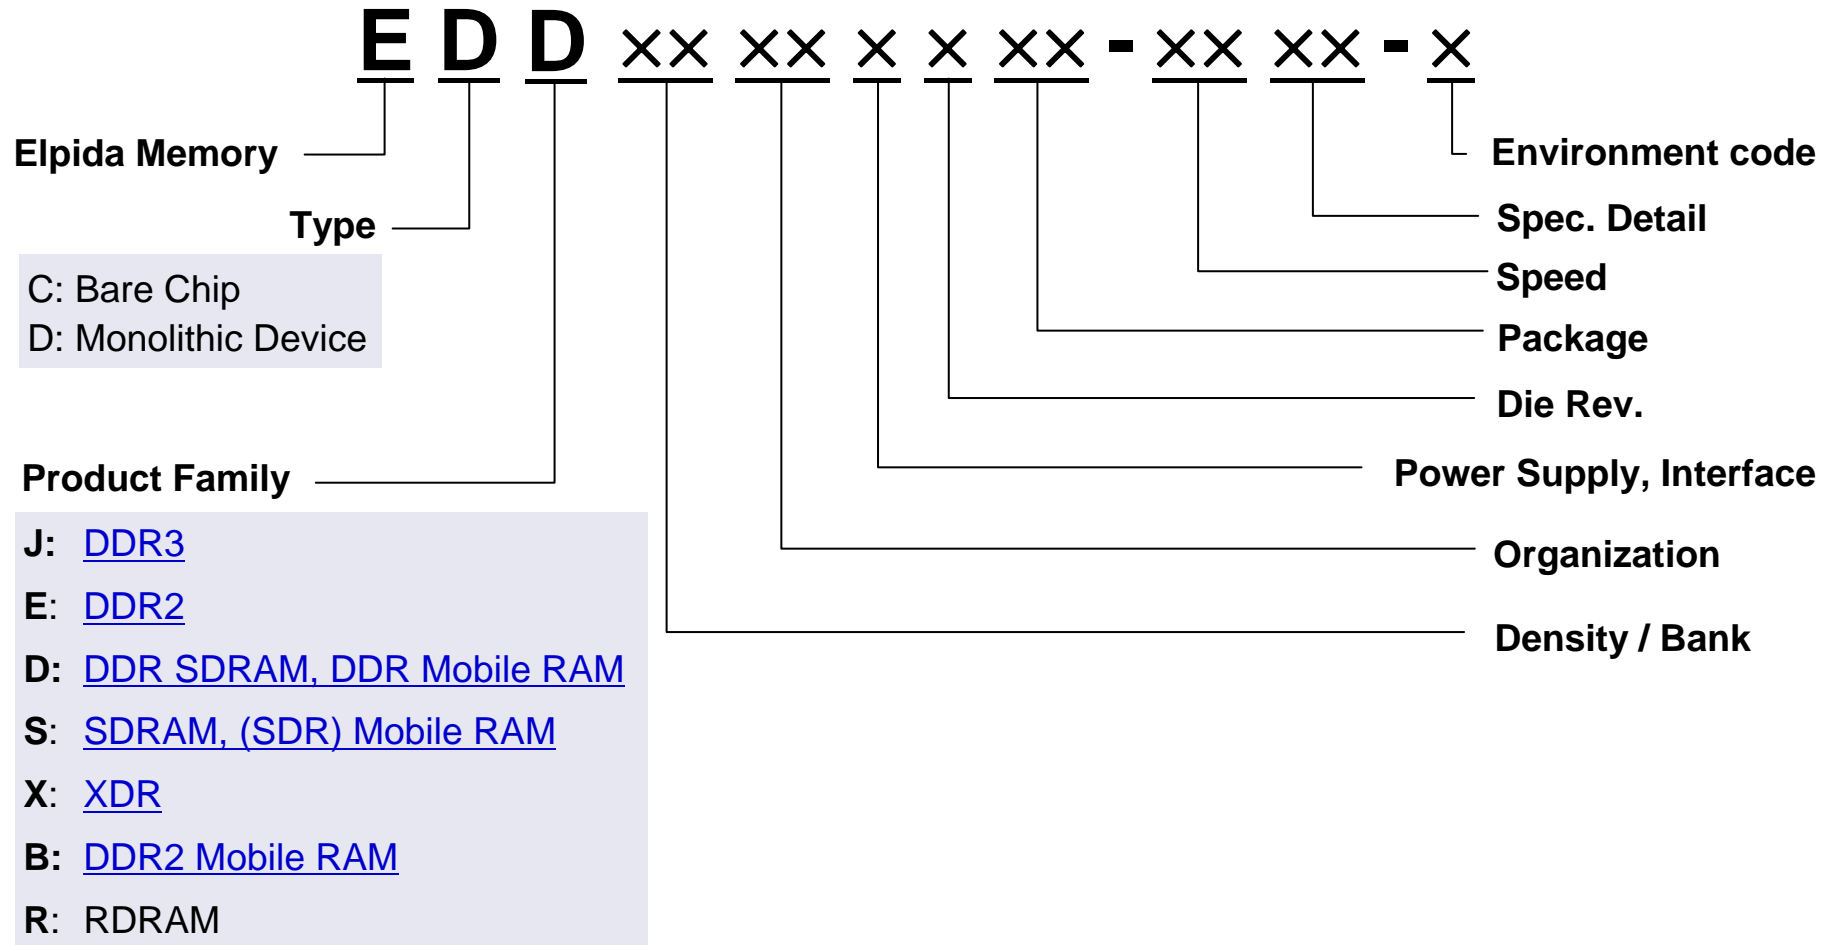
E D D ×× ×× × × ×× - ×× ×× - ×

Elpida Memory

Type

C: Bare Chip
D: Monolithic Device

Product Family

J: DDR3
E: DDR2
D: DDR SDRAM, DDR Mobile RAM
S: SDRAM, (SDR) Mobile RAM
X: XDR
B: DDR2 Mobile RAM
R: RDRAM

Environment code
Spec. Detail
Speed
Package
Die Rev.
Power Supply, Interface
Organization
Density / Bank